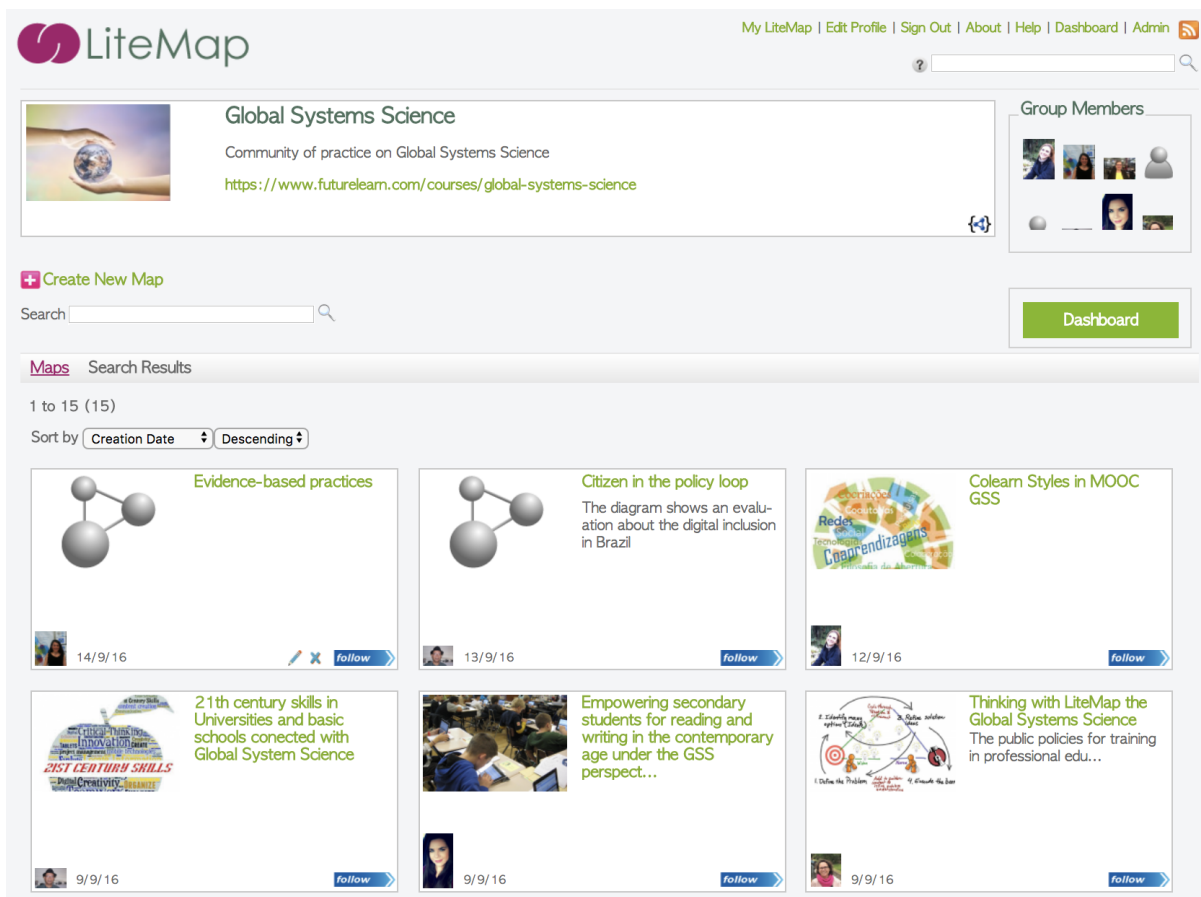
LiteMap

My LiteMap | Edit Profile | Sign Out | About | Help | Dashboard | Admin

?

Global Systems Science

Community of practice on Global Systems Science

https://www.futurelearn.com/courses/global-systems-science

{<}

Group Members

Create New Map

Search

Dashboard

Maps Search Results

1 to 15 (15)

Sort by Creation Date Descending

Evidence-based practices

14/9/16 follow

Citizen in the policy loop

The diagram shows an evaluation about the digital inclusion in Brazil

13/9/16 follow

Colearn Styles in MOOC GSS

Coaprendizagens

12/9/16 follow

21th century skills in Universities and basic schools conected with Global System Science

Critical-thinking Innovation 21ST CENTURY SKILLS Creativity

9/9/16 follow

Empowering secondary students for reading and writing in the contemporary age under the GSS perspect...

9/9/16 follow

Thinking with LiteMap the Global Systems Science

The public policies for training in professional edu...

9/9/16 follow